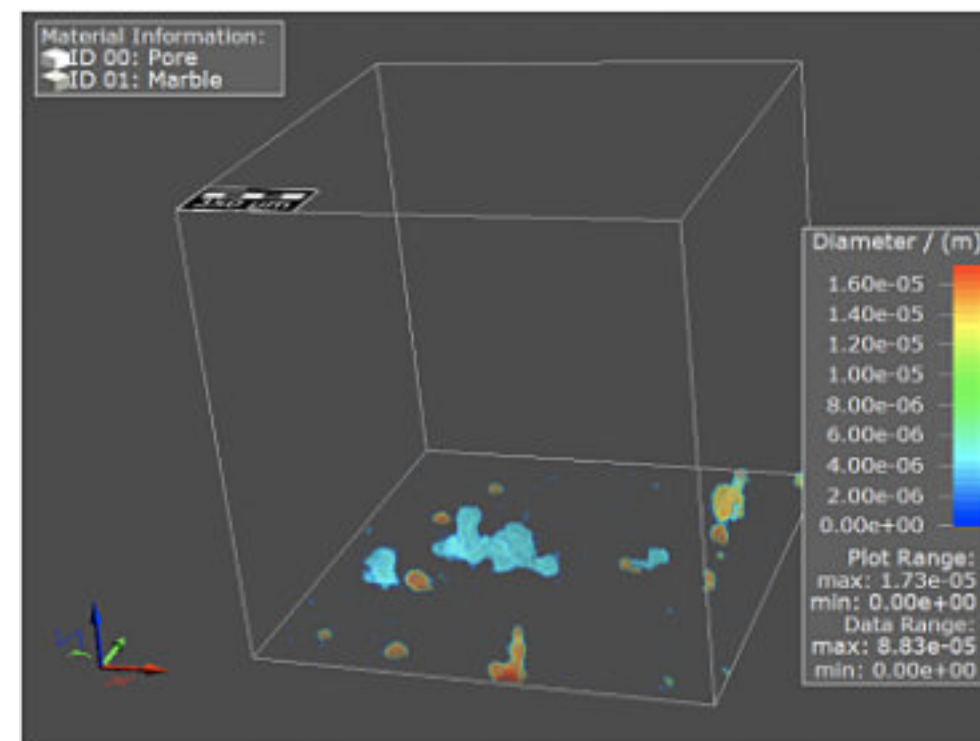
Material Information:
ID 00: Pore
ID 01: Marble

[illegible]

Diameter / (m)
1.60e-05
1.40e-05
1.20e-05
1.00e-05
8.00e-06
6.00e-06
4.00e-06
2.00e-06
0.00e+00
Plot Range:
max: 1.73e-05
min: 0.00e+00
Data Range:
max: 8.83e-05
min: 0.00e+00